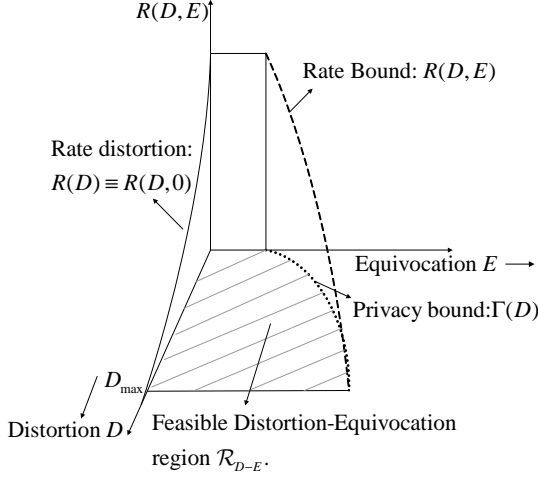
$R(D,E)$

Rate Bound: $R(D,E)$

Rate distortion:
$R(D) \equiv R(D,0)$

Equivocation $E$

Privacy bound:$\Gamma(D)$

$D_{\max}$

Distortion $D$

Feasible Distortion-Equivocation region $\mathcal{R}_{D-E}$.